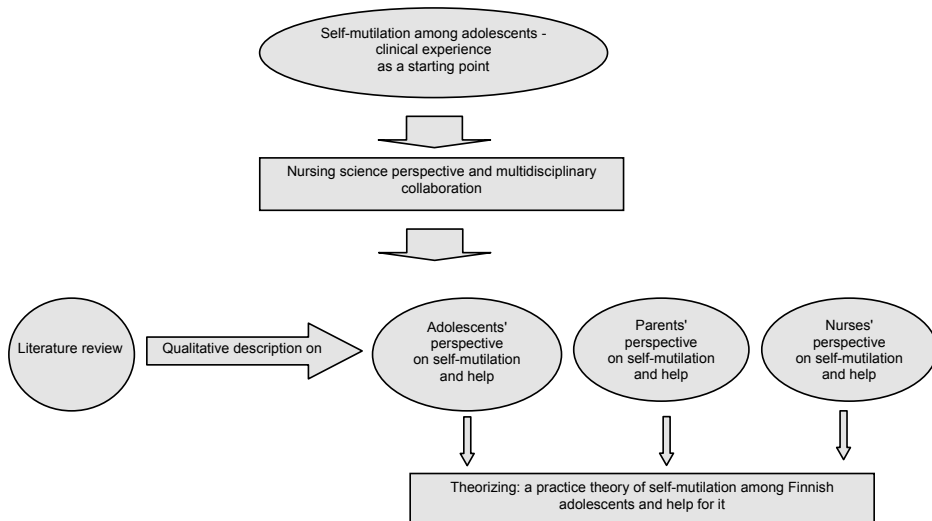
Self-mutilation among adolescents - clinical experience as a starting point

Nursing science perspective and multidisciplinary collaboration

Literature review

Qualitative description on

Adolescents' perspective on self-mutilation and help

Parents' perspective on self-mutilation and help

Nurses' perspective on self-mutilation and help

Theorizing: a practice theory of self-mutilation among Finnish adolescents and help for it